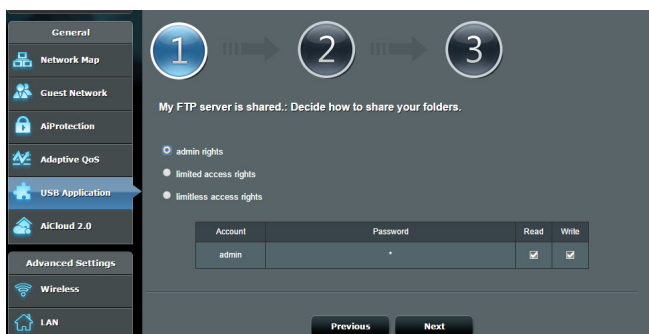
General

Network Map

Guest Network

AiProtection

Adaptive QoS

USB Application

AiCloud 2.0

Advanced Settings

Wireless

LAN

1

2

3

My FTP server is shared.: Decide how to share your folders.

admin rights

limited access rights

limitless access rights

| Account | Password | Read | Write |
|---|---|---|---|
| admin | * | ☑ | ☑ |

Previous

Next